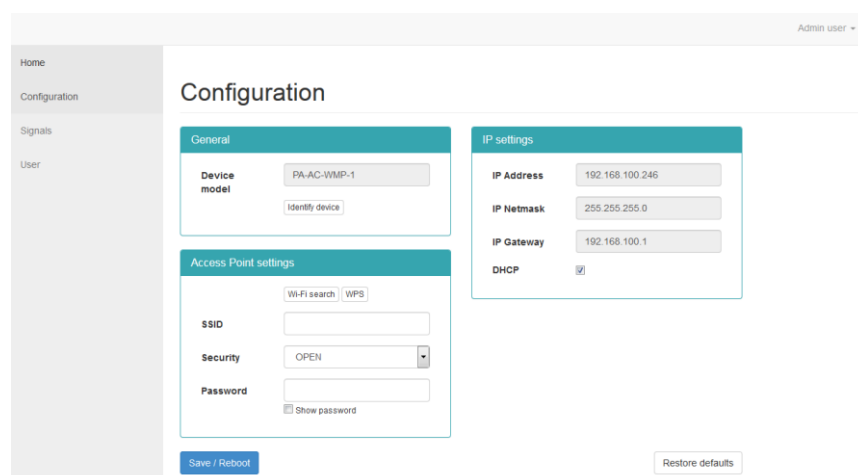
Admin user

Home
Configuration
Signals
User

Configuration

General

Device model
PA-AC-WMP-1
Identify device

Access Point settings

Wi-Fi search
WPS

SSID

Security
OPEN

Password

Show password

IP settings

IP Address
192.168.100.246

IP Netmask
255.255.255.0

IP Gateway
192.168.100.1

DHCP

Save / Reboot

Restore defaults